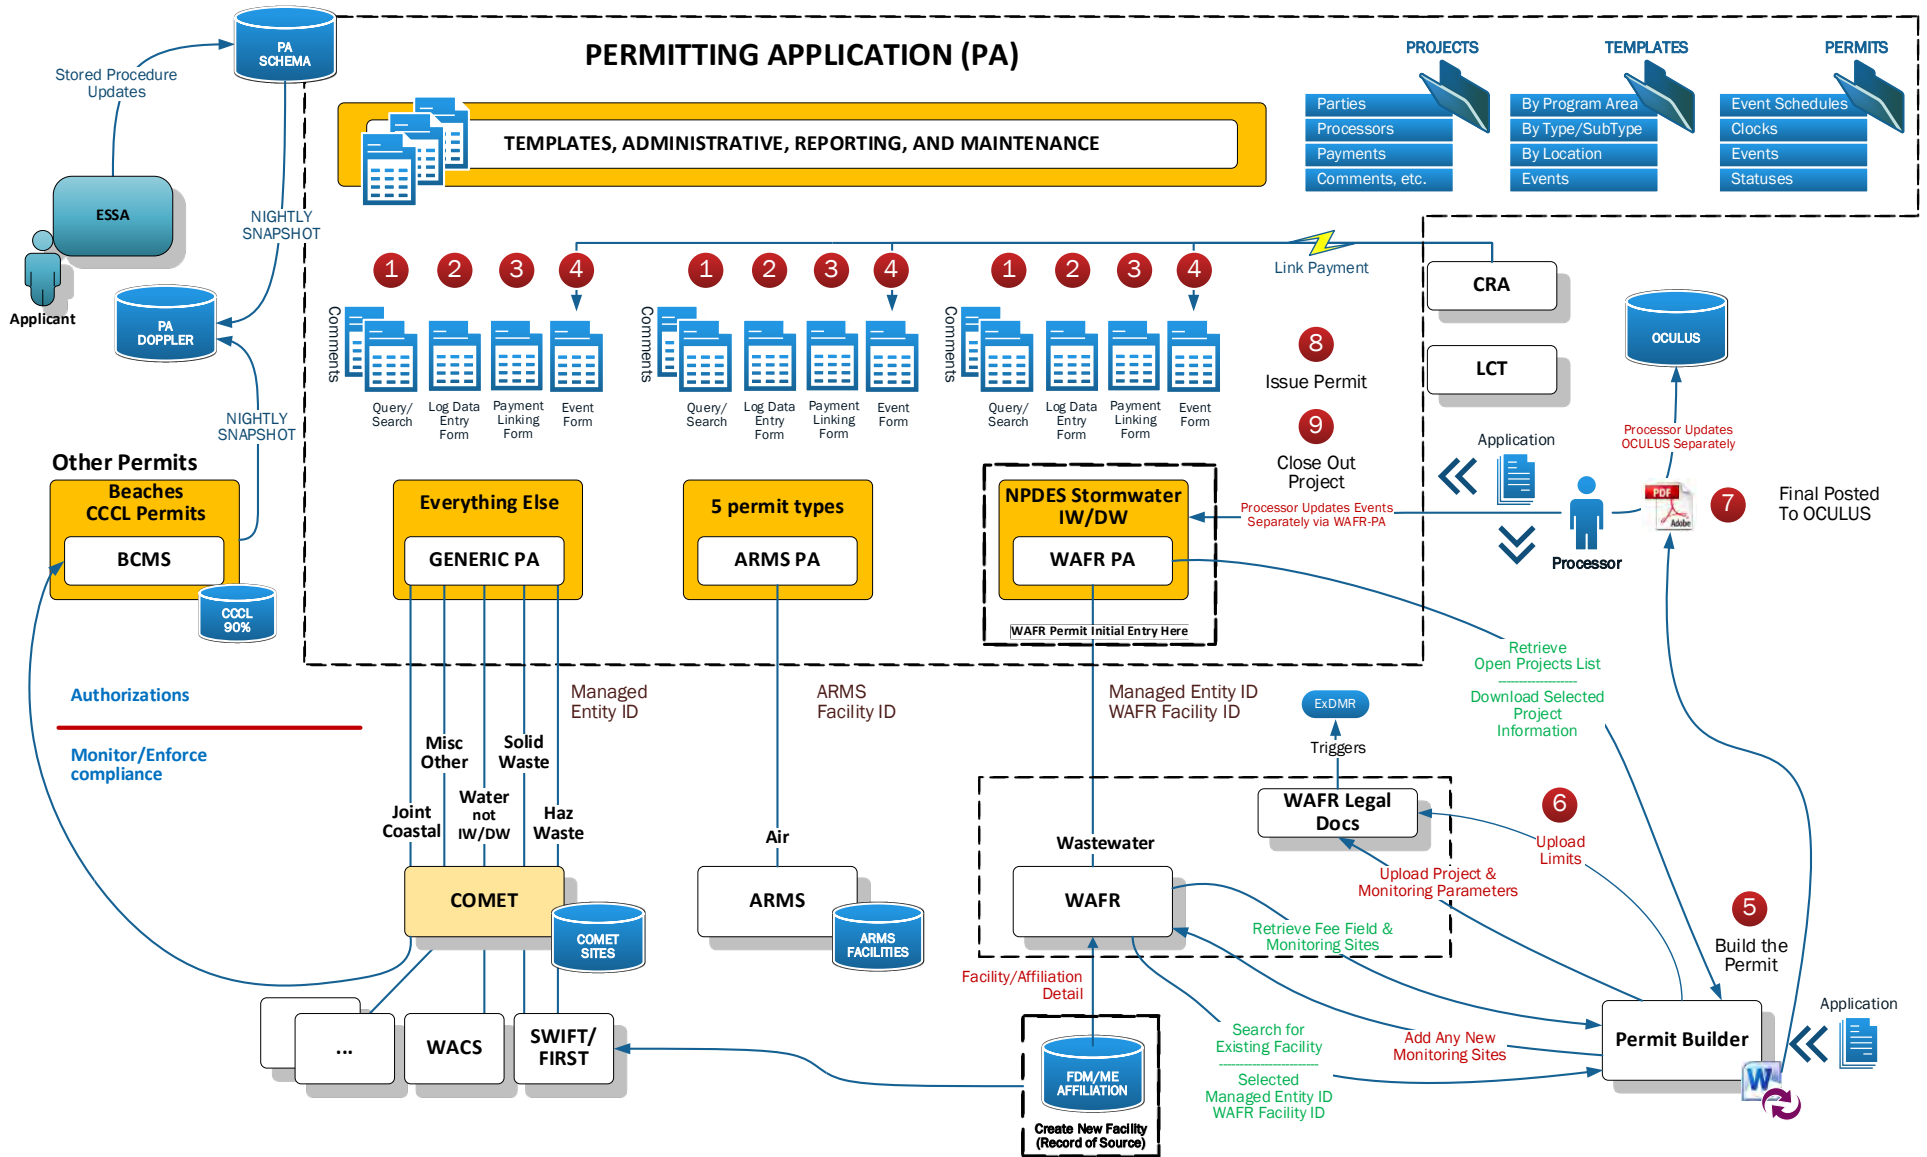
PERMITTING APPLICATION (PA)

PA SCHEMA

Stored Procedure Updates

ESSA

Applicant

NIGHTLY SNAPSHOT

PA DOPPLER

NIGHTLY SNAPSHOT

PROJECTS
Parties
Processors
Payments
Comments, etc.

TEMPLATES
By Program Area
By Type/SubType
By Location
Events

PERMITS
Event Schedules
Clocks
Events
Statuses

TEMPLATES, ADMINISTRATIVE, REPORTING, AND MAINTENANCE

1 2 3 4
Comments
Query/ Search
Log Data Entry Form
Payment Linking Form
Event Form

1 2 3 4
Comments
Query/ Search
Log Data Entry Form
Payment Linking Form
Event Form

1 2 3 4
Comments
Query/ Search
Log Data Entry Form
Payment Linking Form
Event Form

Link Payment

CRA

LCT

8
Issue Permit

9
Close Out Project

OCULUS

Processor Updates OCULUS Separately

Application

Processor

7
Final Posted To OCULUS

Processor Updates Events Separately via WAFR-PA

Other Permits
Beaches
CCCL Permits
BCMS
CCCL 90%

Everything Else
GENERIC PA

5 permit types
ARMS PA

NPDES Stormwater IW/DW
WAFR PA
WAFR Permit Initial Entry Here

Retrieve Open Projects List
Download Selected Project Information

Authorizations

Monitor/Enforce compliance

Managed Entity ID

ARMS Facility ID

Managed Entity ID
WAFR Facility ID

ExDMR
Triggers

Misc Other
Solid Waste
Water not IW/DW
Joint Coastal
Haz Waste

Air

WAFR Legal Docs

6
Upload Limits

Wastewater

Upload Project & Monitoring Parameters

COMET
COMET SITES

ARMS
ARMS FACILITIES

WAFR

Retrieve Fee Field & Monitoring Sites

5
Build the Permit

Facility/Affiliation Detail

...
WACS
SWIFT/ FIRST

FDM/ME AFFILIATION
Create New Facility (Record of Source)

Search for Existing Facility
Selected Managed Entity ID WAFR Facility ID

Add Any New Monitoring Sites

Permit Builder

Application